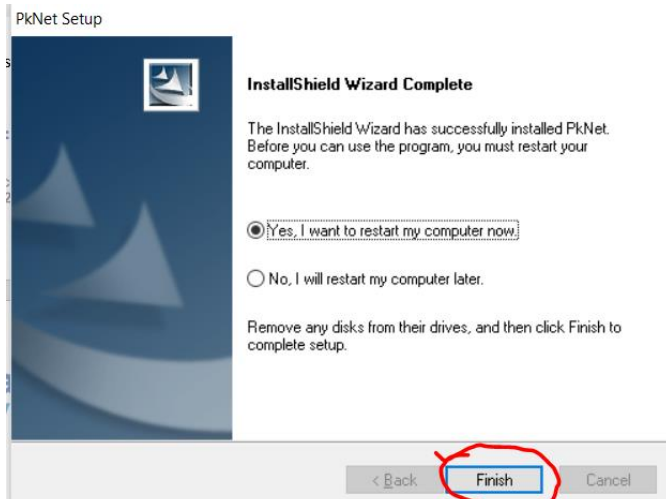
PkNet Setup

InstallShield Wizard Complete

The InstallShield Wizard has successfully installed PkNet. Before you can use the program, you must restart your computer.

Yes, I want to restart my computer now.

No, I will restart my computer later.

Remove any disks from their drives, and then click Finish to complete setup.

< Back

Finish

Cancel